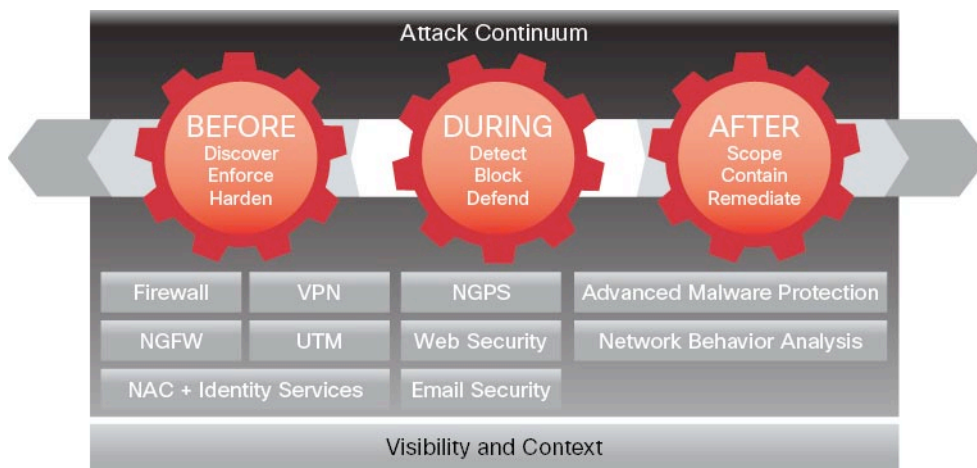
Attack Continuum

BEFORE
Discover
Enforce
Harden

DURING
Detect
Block
Defend

AFTER
Scope
Contain
Remediate

Firewall

VPN

NGFW

UTM

NAC + Identity Services

NGPS

Web Security

Email Security

Advanced Malware Protection

Network Behavior Analysis

Visibility and Context